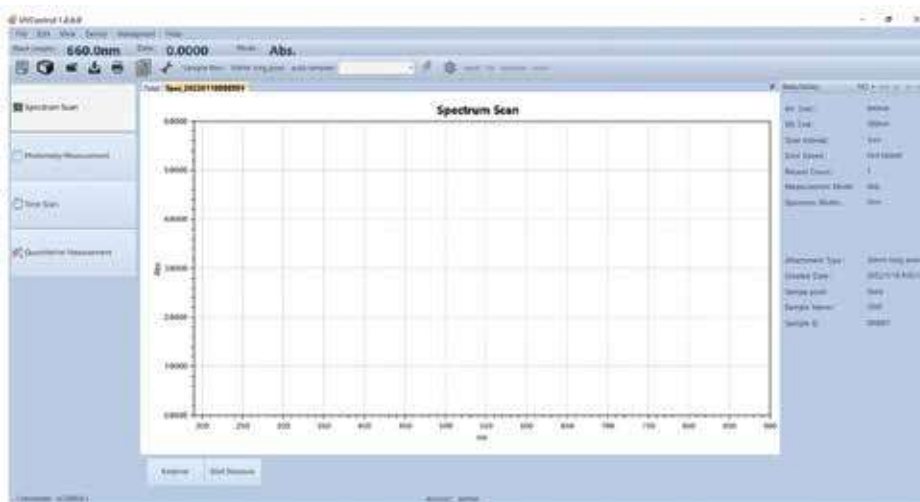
UVControl 1.0.0.0

File Edit View Device Management Help

660.0nm 0.0000 Abs.

Spectrum Scan

Photometric Measurement

Time Scan

Quantitative Measurement

Spectrum Scan

6.0000

5.0000

4.0000

3.0000

2.0000

1.0000

0.0000

Abs

200 250 300 350 400 450 500 550 600 650 700 750 800 850 900

nm

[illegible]

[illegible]